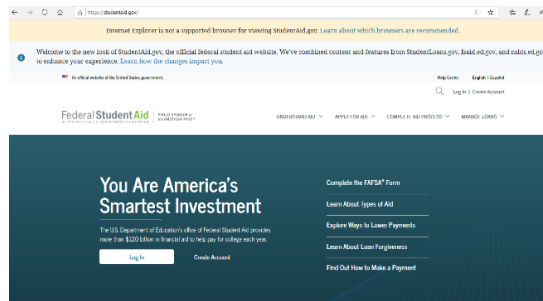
https://studentaid.gov

Internet Explorer is not a supported browser for viewing StudentAid.gov. Learn more about which browsers are recommended.

Welcome to the new look of StudentAid.gov, the official Federal student aid website. We've combined content and features from StudentLoans.gov, fafsa.ed.gov, and nslds.ed.gov to enhance your experience. Learn how the changes impact you.

An official website of the United States government

Help Center English | Español

Log In | Create Account

Federal Student Aid

UNDERSTAND AID APPLY FOR AID COMPLETE AID PROCESS MANAGE LOANS

You Are America's Smartest Investment

The U.S. Department of Education's office of Federal Student Aid provides more than $120 billion in financial aid to help pay for college each year.

Log In

Create Account

Complete the FAFSA® Form

Learn About Types of Aid

Explore Ways to Lower Payments

Learn About Loan Forgiveness

Find Out How to Make a Payment